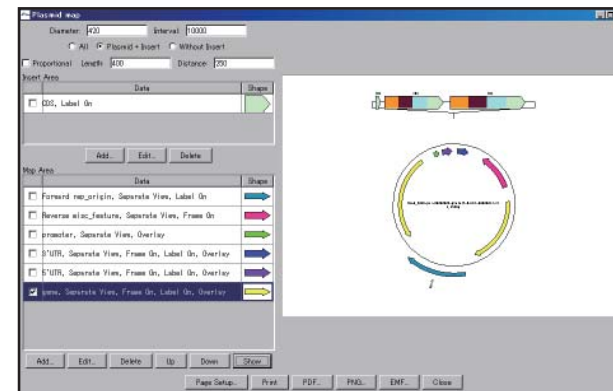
Plasmid map

Diameter: 420 Interval: 10000

All Plasmid + Insert Without Insert

Proportional Length: 400 Distance: 250

Insert Area

| Data | Shape |
|---|---|
| CDS, Label On | |

Add... Edit... Delete

Map Area

| Data | Shape |
|---|---|
| Forward rep_origin, Separate View, Label On | |
| Reverse misc_feature, Separate View, Frame On | |
| promoter, Separate View, Overlay | |
| 5'UTR, Separate View, Frame On, Label On, Overlay | |
| 5'UTR, Separate View, Frame On, Label On, Overlay | |
| gene, Separate View, Frame On, Label On, Overlay | |

Add... Edit... Delete Up Down Show

Page Setup... Print PDF... PNG... EMF... Close